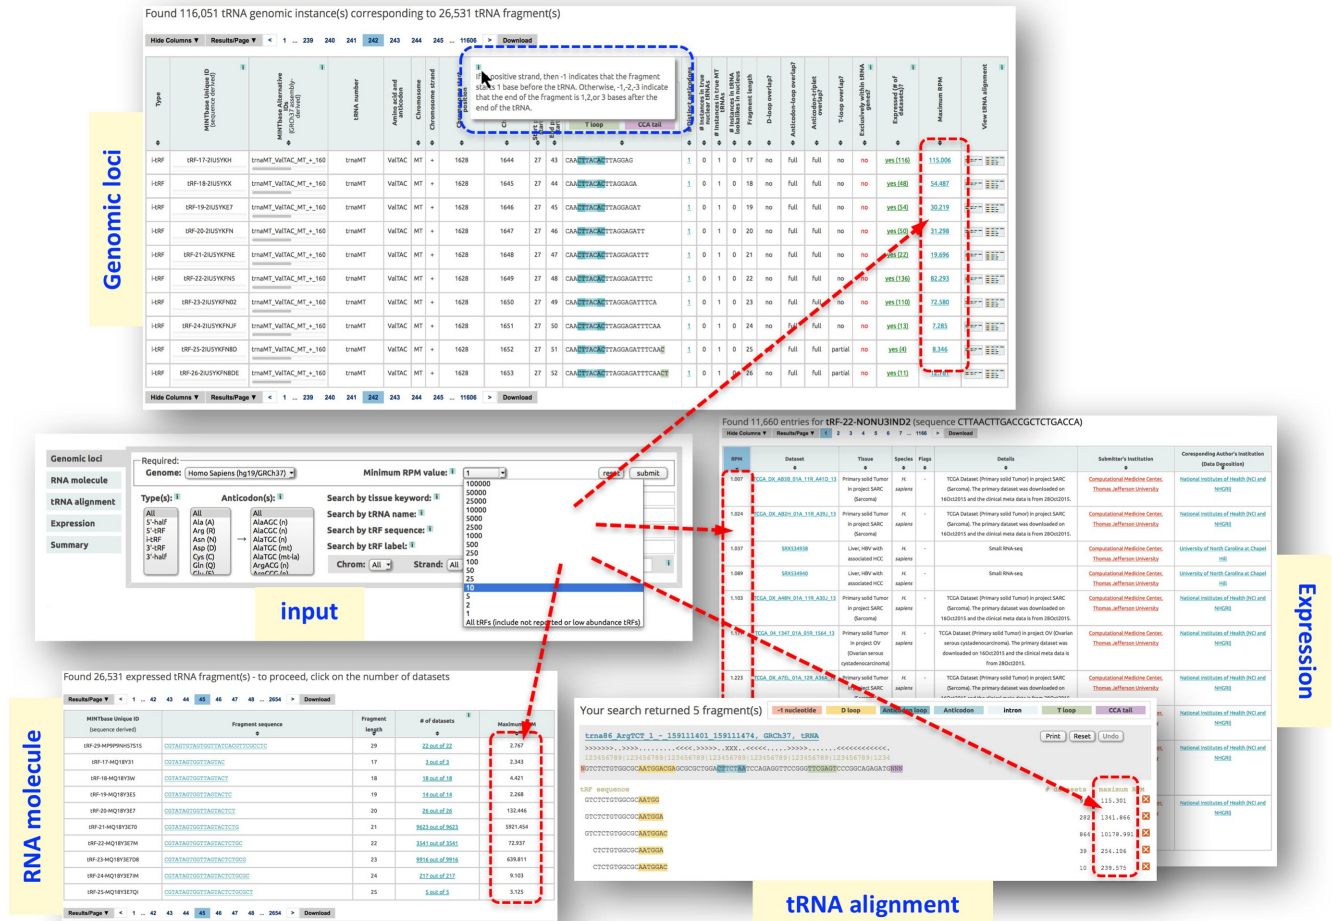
Found 116,051 tRNA genomic instance(s) corresponding to 26,531 tRNA fragment(s)

Hide Columns ▼ Results/Page ▼ < 1 ... 239 240 241 242 243 244 245 ... 11606 > Download

If positive strand, then -1 indicates that the fragment starts 1 base before the tRNA. Otherwise, -1,-2,-3 indicate that the end of the fragment is 1,2,or 3 bases after the end of the tRNA.

T loop CCA tail

| Type | MINTbase Unique ID (sequence derived) | MINTbase Alternative IDs (GRCh37 assembly-derived) | tRNA number | Amino acid and anticodon | Chromosome | Chromosome strand | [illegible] position | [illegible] | Start | End | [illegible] | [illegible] | # instances in true nuclear tRNAs | # instances in true MT tRNAs | # instances in tRNA lookalikes | Fragment length | D-loop overlap? | Anticodon-loop overlap? | Anticodon-triplet overlap? | T-loop overlap? | Exclusively within tRNA genes? | Expressed (# of datasets)? | Maximum RPM | View tRNA alignment |
|---|---|---|---|---|---|---|---|---|---|---|---|---|---|---|---|---|---|---|---|---|---|---|---|---|
| i-tRF | tRF-17-2IUSYKH | trnaMT_ValTAC_MT_+_160 | trnaMT | ValTAC | MT | + | 1628 | 1644 | 27 | 43 | CAACTTACACTTAGGAG | 1 | 0 | 1 | 0 | 17 | no | full | full | no | no | yes (116) | 115.006 | |
| i-tRF | tRF-18-2IUSYKX | trnaMT_ValTAC_MT_+_160 | trnaMT | ValTAC | MT | + | 1628 | 1645 | 27 | 44 | CAACTTACACTTAGGAGA | 1 | 0 | 1 | 0 | 18 | no | full | full | no | no | yes (48) | 54.487 | |
| i-tRF | tRF-19-2IUSYKE7 | trnaMT_ValTAC_MT_+_160 | trnaMT | ValTAC | MT | + | 1628 | 1646 | 27 | 45 | CAACTTACACTTAGGAGAT | 1 | 0 | 1 | 0 | 19 | no | full | full | no | no | yes (54) | 30.219 | |
| i-tRF | tRF-20-2IUSYKFN | trnaMT_ValTAC_MT_+_160 | trnaMT | ValTAC | MT | + | 1628 | 1647 | 27 | 46 | CAACTTACACTTAGGAGATT | 1 | 0 | 1 | 0 | 20 | no | full | full | no | no | yes (50) | 31.298 | |
| i-tRF | tRF-21-2IUSYKFNE | trnaMT_ValTAC_MT_+_160 | trnaMT | ValTAC | MT | + | 1628 | 1648 | 27 | 47 | CAACTTACACTTAGGAGATTT | 1 | 0 | 1 | 0 | 21 | no | full | full | no | no | yes (22) | 19.696 | |
| i-tRF | tRF-22-2IUSYKFNS | trnaMT_ValTAC_MT_+_160 | trnaMT | ValTAC | MT | + | 1628 | 1649 | 27 | 48 | CAACTTACACTTAGGAGATTTC | 1 | 0 | 1 | 0 | 22 | no | full | full | no | no | yes (136) | 82.293 | |
| i-tRF | tRF-23-2IUSYKFN0Z | trnaMT_ValTAC_MT_+_160 | trnaMT | ValTAC | MT | + | 1628 | 1650 | 27 | 49 | CAACTTACACTTAGGAGATTTCA | 1 | 0 | 1 | 0 | 23 | no | full | full | no | no | yes (110) | 72.580 | |
| i-tRF | tRF-24-2IUSYKFNJF | trnaMT_ValTAC_MT_+_160 | trnaMT | ValTAC | MT | + | 1628 | 1651 | 27 | 50 | CAACTTACACTTAGGAGATTTCAA | 1 | 0 | 1 | 0 | 24 | no | full | full | no | no | yes (13) | 7.285 | |
| i-tRF | tRF-25-2IUSYKFN8D | trnaMT_ValTAC_MT_+_160 | trnaMT | ValTAC | MT | + | 1628 | 1652 | 27 | 51 | CAACTTACACTTAGGAGATTTCAAC | 1 | 0 | 1 | 0 | 25 | no | full | full | partial | no | yes (4) | 8.346 | |
| i-tRF | tRF-26-2IUSYKFN8DE | trnaMT_ValTAC_MT_+_160 | trnaMT | ValTAC | MT | + | 1628 | 1653 | 27 | 52 | CAACTTACACTTAGGAGATTTCAACT | 1 | 0 | 1 | 0 | 26 | no | full | full | partial | no | yes (11) | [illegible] | |

Hide Columns ▼ Results/Page ▼ < 1 ... 239 240 241 242 243 244 245 ... 11606 > Download

Genomic loci

Found 11,660 entries for tRF-22-NONU3IND2 (sequence CTTAACTTGACCGCTCTGACCA)
Hide Columns ▼ Results/Page ▼ 1 2 3 4 5 6 7 ... 1166 > Download

| RPM | Dataset | Tissue | Species | Flags | Details | Submitter's Institution | Corresponding Author's Institution (Data Deposition) |
|---|---|---|---|---|---|---|---|
| 1.007 | TCGA_DX_A8DB_01A_11R_A41D_13 | Primary solid Tumor in project SARC (Sarcoma) | H. sapiens | - | TCGA Dataset (Primary solid Tumor) in project SARC (Sarcoma). The primary dataset was downloaded on 16Oct2015 and the clinical meta data is from 28Oct2015. | Computational Medicine Center, Thomas Jefferson University | National Institutes of Health (NCI and NHGRI) |
| 1.024 | TCGA_DX_AB2H_01A_11R_A39J_13 | Primary solid Tumor in project SARC (Sarcoma) | H. sapiens | - | TCGA Dataset (Primary solid Tumor) in project SARC (Sarcoma). The primary dataset was downloaded on 16Oct2015 and the clinical meta data is from 28Oct2015. | Computational Medicine Center, Thomas Jefferson University | National Institutes of Health (NCI and NHGRI) |
| 1.037 | SRR534938 | Liver, HBV with associated HCC | H. sapiens | - | Small RNA-seq | Computational Medicine Center, Thomas Jefferson University | University of North Carolina at Chapel Hill |
| 1.089 | SRR534940 | Liver, HBV with associated HCC | H. sapiens | - | Small RNA-seq | Computational Medicine Center, Thomas Jefferson University | University of North Carolina at Chapel Hill |
| 1.103 | TCGA_DX_A48N_01A_11R_A39J_13 | Primary solid Tumor in project SARC (Sarcoma) | H. sapiens | - | TCGA Dataset (Primary solid Tumor) in project SARC (Sarcoma). The primary dataset was downloaded on 16Oct2015 and the clinical meta data is from 28Oct2015. | Computational Medicine Center, Thomas Jefferson University | National Institutes of Health (NCI and NHGRI) |
| 1.1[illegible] | TCGA_04_1347_01A_01R_1564_13 | Primary solid Tumor in project OV (Ovarian serous cystadenocarcinoma) | H. sapiens | - | TCGA Dataset (Primary solid Tumor) in project OV (Ovarian serous cystadenocarcinoma). The primary dataset was downloaded on 16Oct2015 and the clinical meta data is from 28Oct2015. | Computational Medicine Center, Thomas Jefferson University | National Institutes of Health (NCI and NHGRI) |
| 1.223 | TCGA_DX_A7EL_01A_12R_A36A_13 | Primary solid Tumor in project SARC | H. sapiens | - | TCGA Dataset (Primary solid Tumor) in project SARC (Sarcoma). The primary dataset was downloaded on 16Oct2015 and the clinical meta data is from 28Oct2015. | Computational Medicine Center, Thomas Jefferson University | National Institutes of Health (NCI and NHGRI) |

National Institutes of Health (NCI and NHGRI)
National Institutes of Health (NCI and NHGRI)
National Institutes of Health (NCI and NHGRI)

Expression

Genomic loci
RNA molecule
tRNA alignment
Expression
Summary

Required:
Genome: Homo Sapiens (hg19/GRCh37)
Minimum RPM value: 1
reset submit
Type(s): All 5'-half 5'-tRF i-tRF 3'-tRF 3'-half
Anticodon(s): All Ala (A) Arg (R) Asn (N) Asp (D) Cys (C) Gln (Q) Glu (E) → All AlaAGC (n) AlaCGC (n) AlaTGC (n) AlaTGC (mt) AlaTGC (mt-la) ArgACG (n) ArgCCG (n)
Search by tissue keyword:
Search by tRNA name:
Search by tRF sequence:
Search by tRF label:
Chrom: All Strand: All
100000
50000
25000
10000
5000
2500
1000
500
250
100
50
25
10
5
2
1
All tRFs (include not reported or low abundance tRFs)

input

Found 26,531 expressed tRNA fragment(s) - to proceed, click on the number of datasets

Results/Page ▼ < 1 ... 42 43 44 45 46 47 48 ... 2654 > Download

| MINTbase Unique ID (sequence derived) | Fragment sequence | Fragment length | # of datasets | Maximum RPM |
|---|---|---|---|---|
| tRF-29-MP9PNHS7S1S | CGTATAGTGGTTAGTACTCAGTCGCCTC | 29 | 22 out of 22 | 2.767 |
| tRF-17-MQ18Y31 | CGTATAGTGGTTAGTAC | 17 | 3 out of 3 | 2.343 |
| tRF-18-MQ18Y3M | CGTATAGTGGTTAGTACT | 18 | 18 out of 18 | 4.421 |
| tRF-19-MQ18Y3E5 | CGTATAGTGGTTAGTACTC | 19 | 14 out of 14 | 2.268 |
| tRF-20-MQ18Y3E7 | CGTATAGTGGTTAGTACTCT | 20 | 26 out of 26 | 132.446 |
| tRF-21-MQ18Y3E70 | CGTATAGTGGTTAGTACTCTG | 21 | 9423 out of 9423 | 5921.454 |
| tRF-22-MQ18Y3E7M | CGTATAGTGGTTAGTACTCTGC | 22 | 3541 out of 3541 | 72.937 |
| tRF-23-MQ18Y3E7O8 | CGTATAGTGGTTAGTACTCTGCG | 23 | 9916 out of 9916 | 639.811 |
| tRF-24-MQ18Y3E7IM | CGTATAGTGGTTAGTACTCTGCGT | 24 | 217 out of 217 | 9.103 |
| tRF-25-MQ18Y3E7QI | CGTATAGTGGTTAGTACTCTGCGTT | 25 | 5 out of 5 | 3.125 |

Results/Page ▼ < 1 ... 42 43 44 45 46 47 48 ... 2654 > Download

RNA molecule

Your search returned 5 fragment(s) -1 nucleotide D loop Anticodon loop Anticodon intron T loop CCA tail

trna86_ArgTCT_1_-_159111401_159111474, GRCh37, tRNA
Print Reset Undo
>>>>>>>..>>>>.........<<<<.>>>>>...XXX..<<<<<....>>>>>.......<<<<<<<<<<<<.
123456789|123456789|123456789|123456789|123456789|123456789|123456789|1234
NGTCTCTGTGGCGCAATGGACGAGCGCGCTGGACTTCTAATCCAGAGGTTCCGGGTTCGAGTCCCGGCAGAGATGNNN

tRF sequence # datasets maximum RPM
GTCTCTGTGGCGCAATGG 115.301
GTCTCTGTGGCGCAATGGA 282 1341.866
GTCTCTGTGGCGCAATGGAC 864 10170.991
CTCTGTGGCGCAATGGA 39 254.106
CTCTGTGGCGCAATGGAC 10 239.575

tRNA alignment